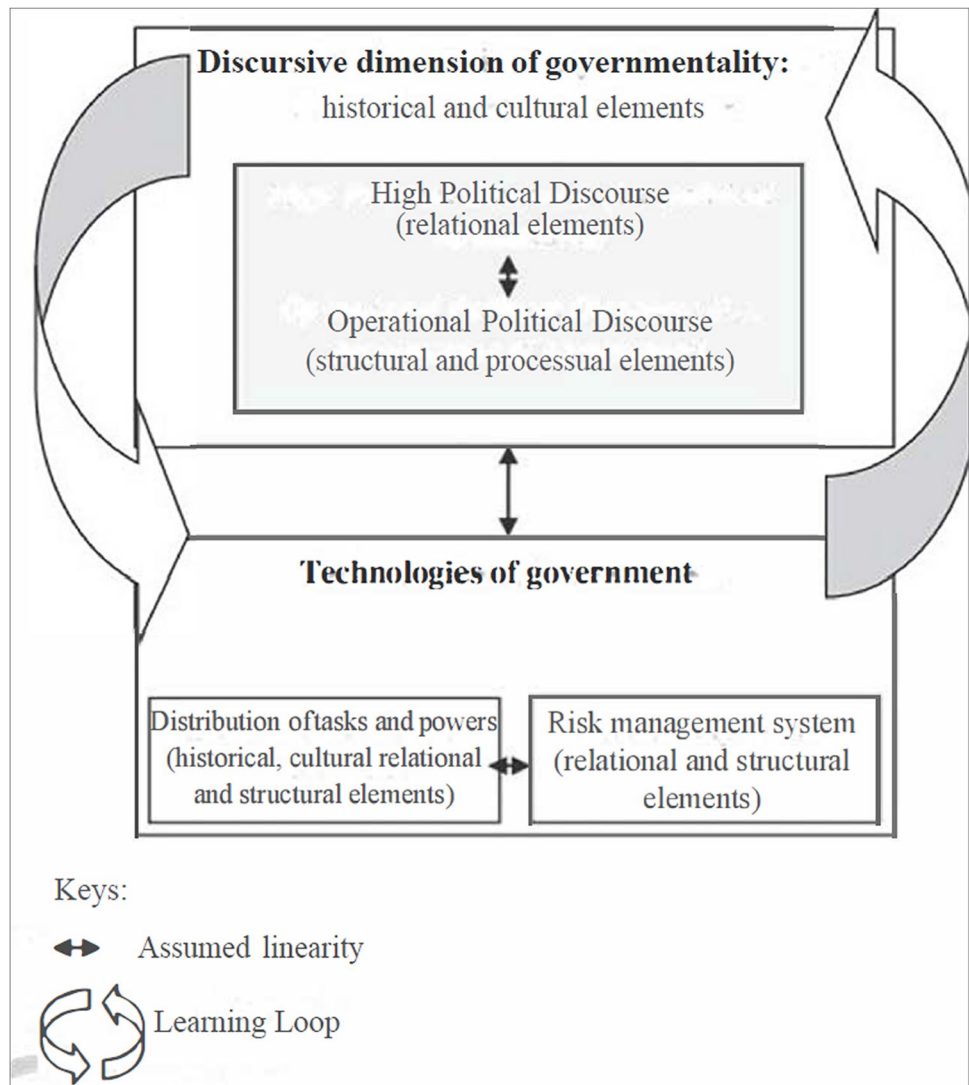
Discursive dimension of governmentality:
historical and cultural elements

High Political Discourse
(relational elements)

Operational Political Discourse
(structural and processual elements)

Technologies of government

Distribution oftasks and powers
(historical, cultural relational and structural elements)

Risk management system
(relational and structural elements)

Keys:

Assumed linearity

Learning Loop